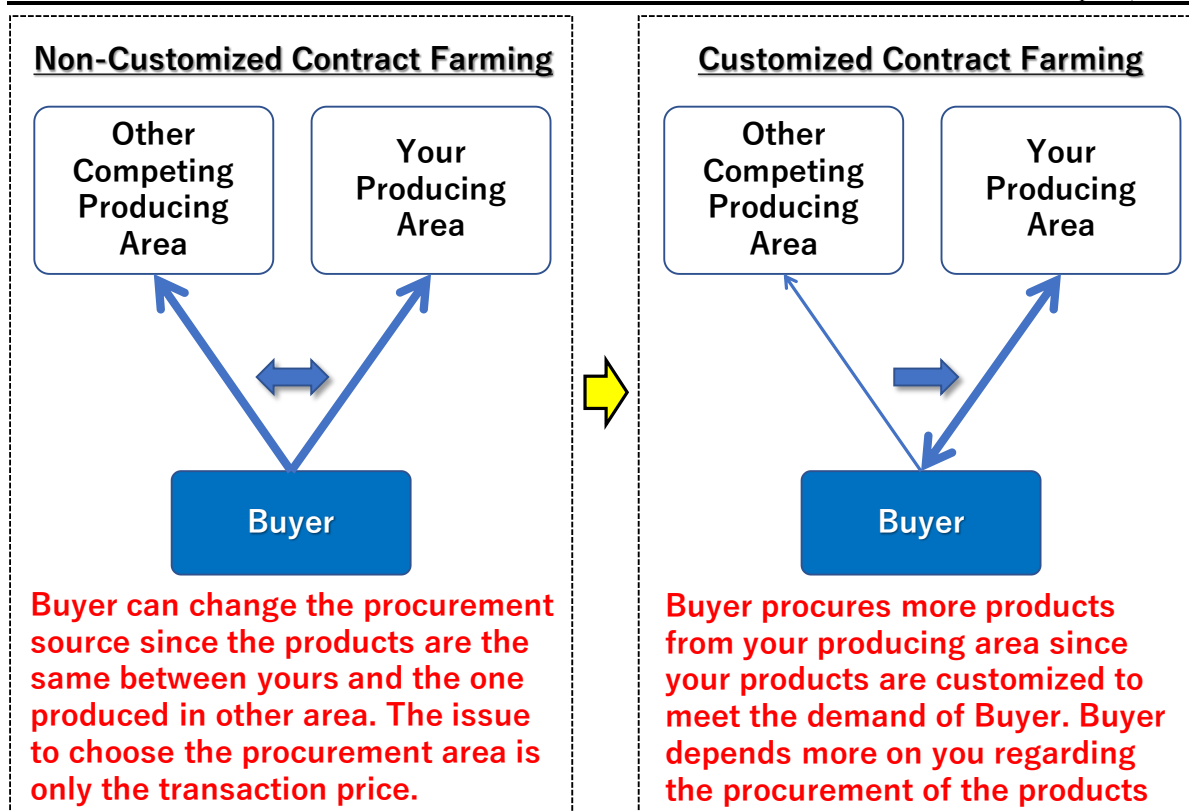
Non-Customized Contract Farming

Other Competing Producing Area

Your Producing Area

Buyer

Buyer can change the procurement source since the products are the same between yours and the one produced in other area. The issue to choose the procurement area is only the transaction price.

Customized Contract Farming

Other Competing Producing Area

Your Producing Area

Buyer

Buyer procures more products from your producing area since your products are customized to meet the demand of Buyer. Buyer depends more on you regarding the procurement of the products